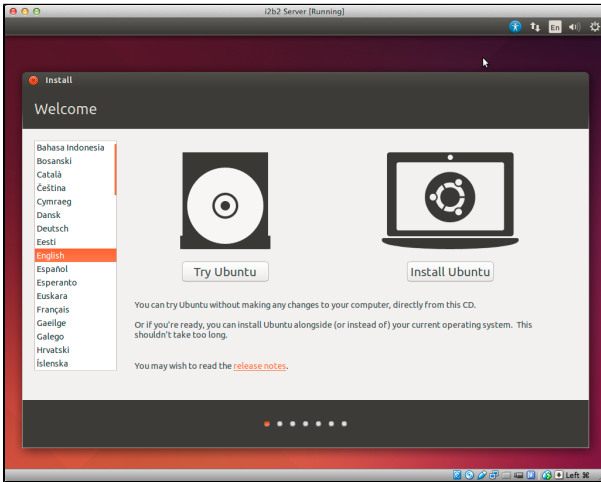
i2b2 Server [Running]

En

Install

Welcome

Bahasa Indonesia
Bosanski
Català
Čeština
Cymraeg
Dansk
Deutsch
Eesti
English
Español
Esperanto
Euskara
Français
Gaeilge
Galego
Hrvatski
Íslenska

Try Ubuntu

Install Ubuntu

You can try Ubuntu without making any changes to your computer, directly from this CD.

Or if you're ready, you can install Ubuntu alongside (or instead of) your current operating system. This shouldn't take too long.

You may wish to read the release notes.

Left ⌘